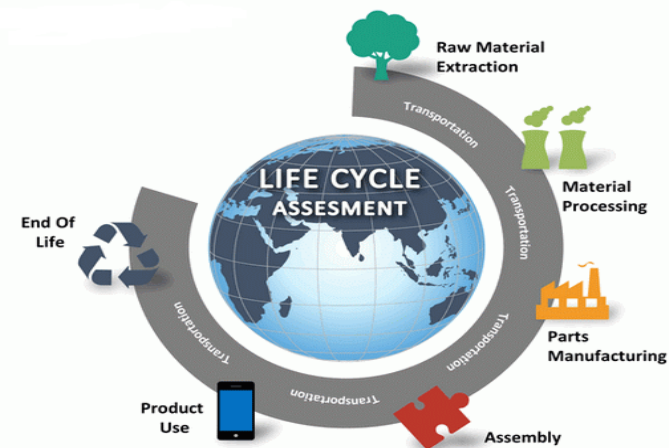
LIFE CYCLE ASSESMENT

Raw Material Extraction

Transportation

Material Processing

Transportation

Parts Manufacturing

Transportation

Assembly

Transportation

Product Use

Transportation

End Of Life